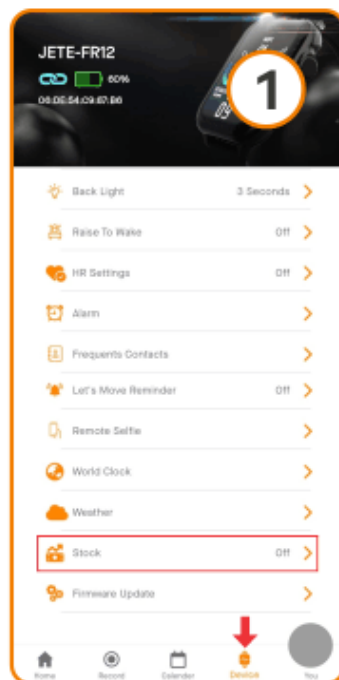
JETE-FR12

60%

08:0E:54:C9:67:B6

1

Back Light 3 Seconds

Raise To Wake Off

HR Settings Off

Alarm

Frequents Contacts

Let's Move Reminder Off

Remote Selfie

World Clock

Weather

Stock Off

Firmware Update

Home Record Calendar Device You